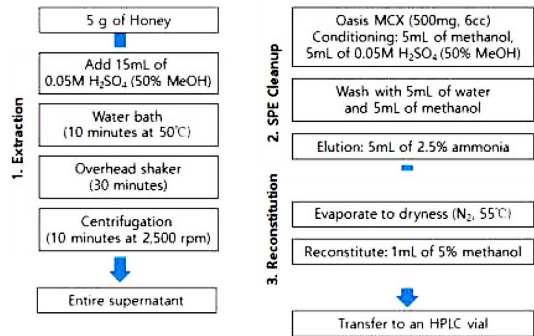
1. Extraction

5 g of Honey

Add 15mL of 0.05M $H_2SO_4$ (50% MeOH)

Water bath (10 minutes at 50℃)

Overhead shaker (30 minutes)

Centrifugation (10 minutes at 2,500 rpm)

Entire supernatant

2. SPE Cleanup

Oasis MCX (500mg, 6cc) Conditioning: 5mL of methanol, 5mL of 0.05M $H_2SO_4$ (50% MeOH)

Wash with 5mL of water and 5mL of methanol

Elution: 5mL of 2.5% ammonia

3. Reconstitution

Evaporate to dryness ($N_2$, 55℃)

Reconstitute: 1mL of 5% methanol

Transfer to an HPLC vial